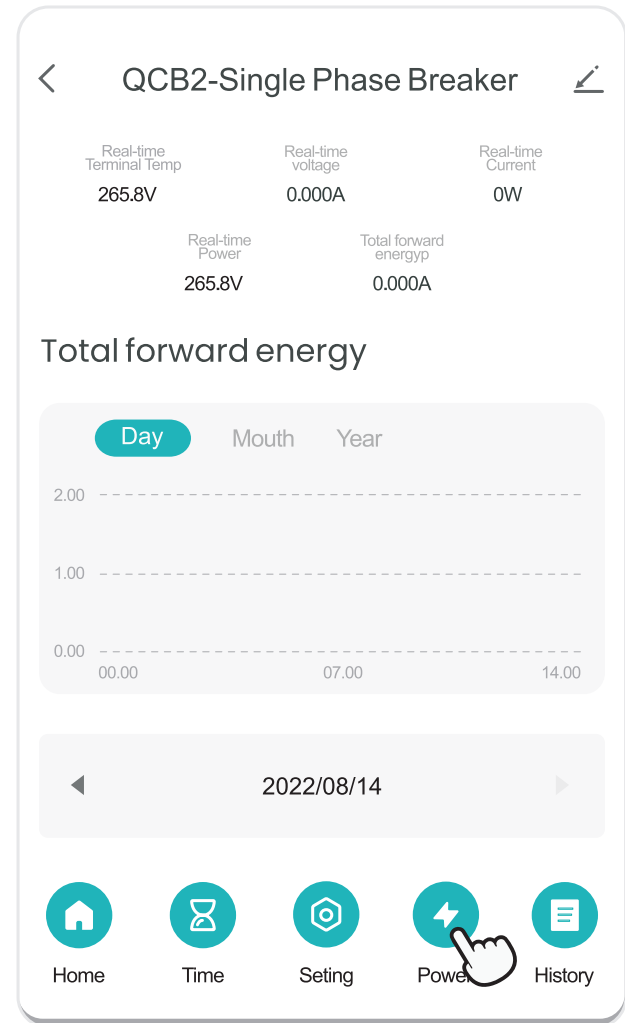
QCB2-Single Phase Breaker

Real-time Terminal Temp
265.8V

Real-time voltage
0.000A

Real-time Current
0W

Real-time Power
265.8V

Total forward energyp
0.000A

Total forward energy

Day Mouth Year

2.00
1.00
0.00
00.00 07.00 14.00

2022/08/14

Home Time Seting Powe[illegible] History